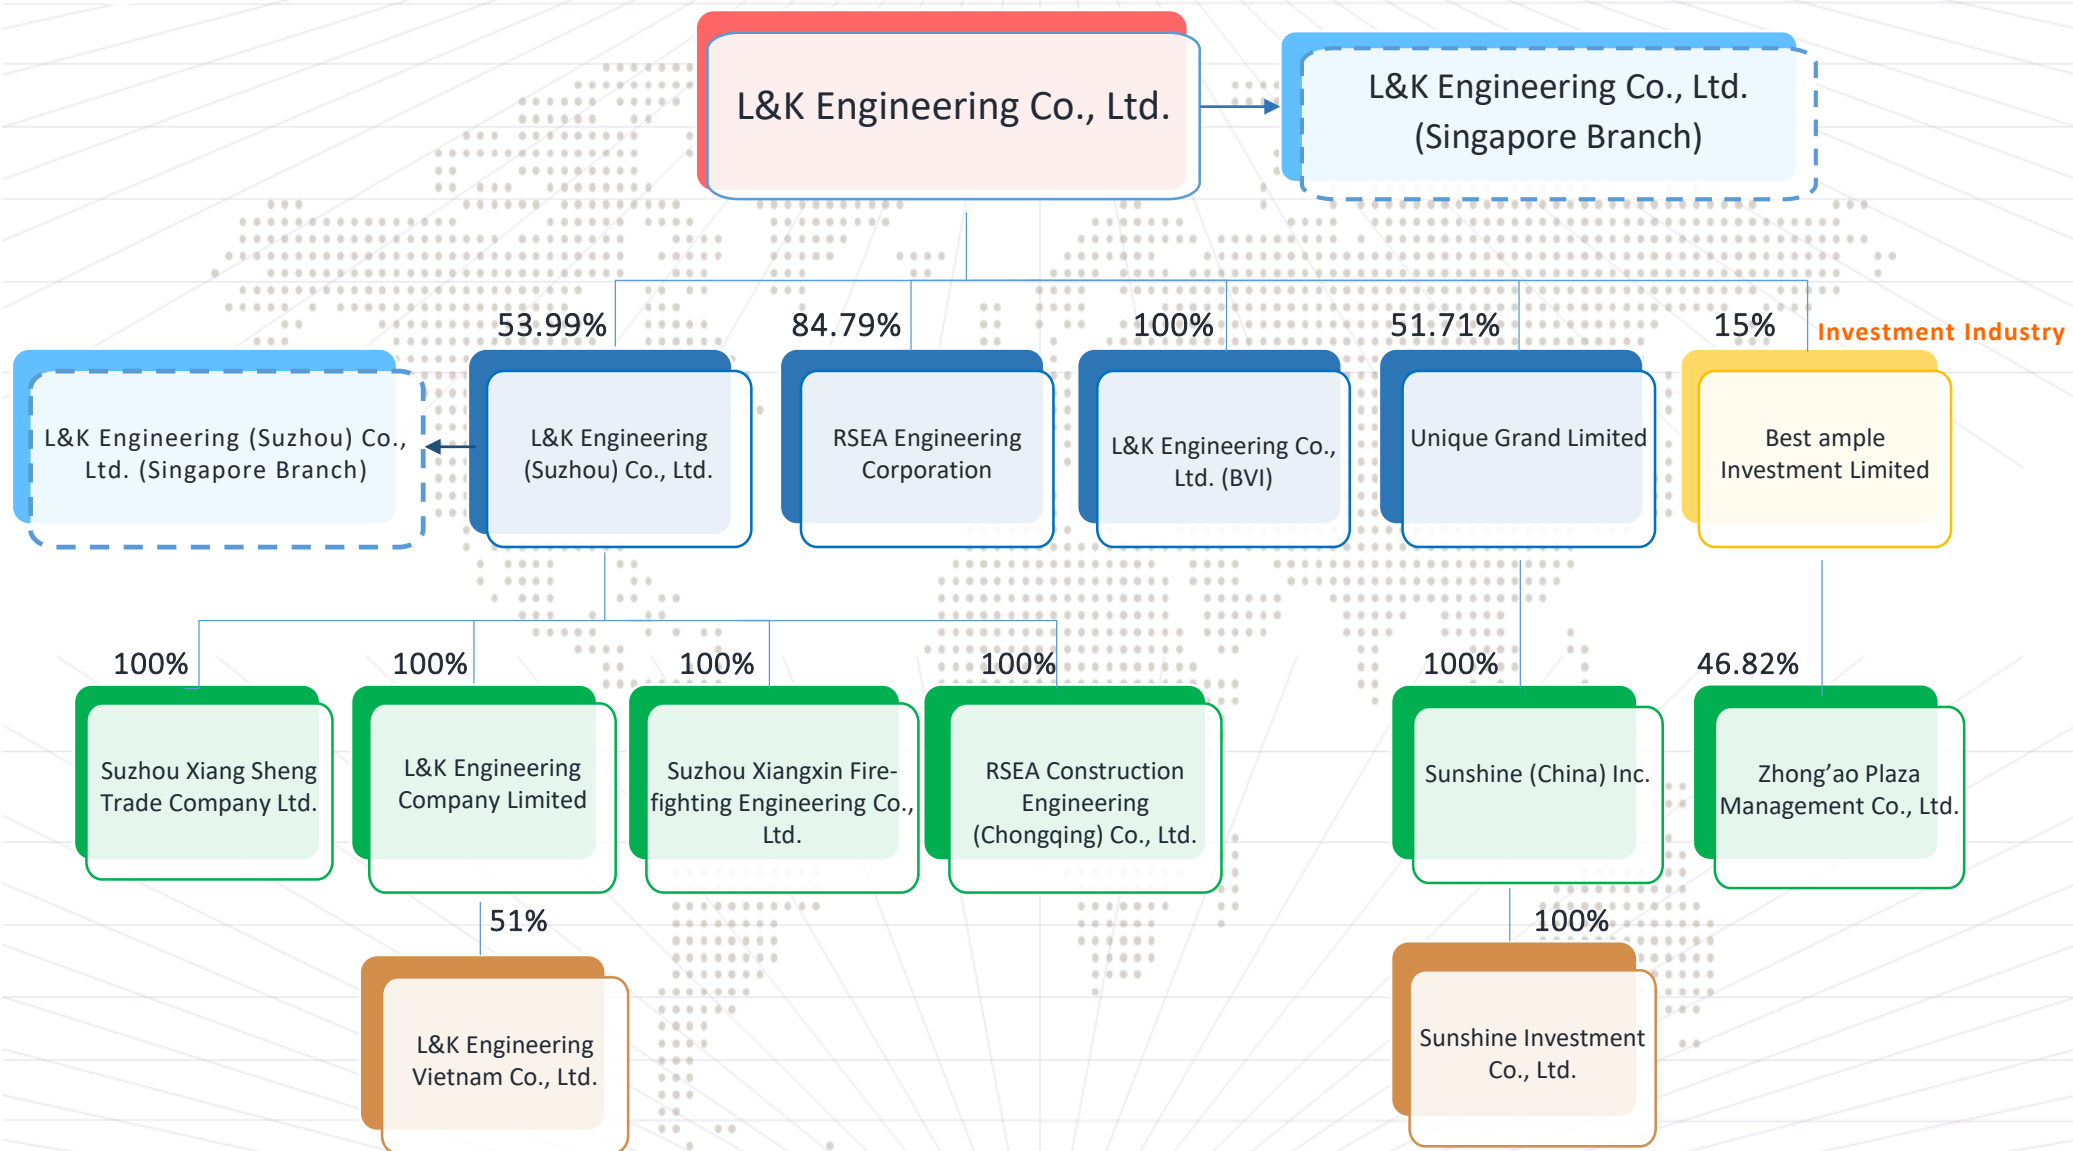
L&K Engineering Co., Ltd.

L&K Engineering Co., Ltd. (Singapore Branch)

53.99%

84.79%

100%

51.71%

15%

Investment Industry

L&K Engineering (Suzhou) Co., Ltd. (Singapore Branch)

L&K Engineering (Suzhou) Co., Ltd.

RSEA Engineering Corporation

L&K Engineering Co., Ltd. (BVI)

Unique Grand Limited

Best ample Investment Limited

100%

100%

100%

100%

100%

46.82%

Suzhou Xiang Sheng Trade Company Ltd.

L&K Engineering Company Limited

Suzhou Xiangxin Fire-fighting Engineering Co., Ltd.

RSEA Construction Engineering (Chongqing) Co., Ltd.

Sunshine (China) Inc.

Zhong'ao Plaza Management Co., Ltd.

51%

100%

L&K Engineering Vietnam Co., Ltd.

Sunshine Investment Co., Ltd.